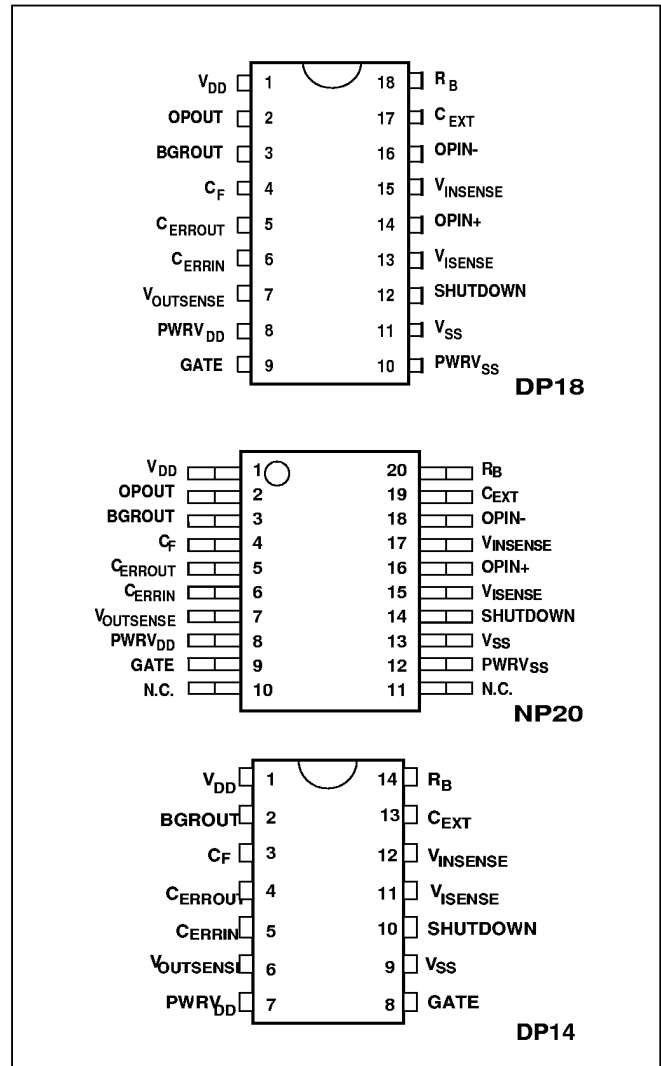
| | | | |
|---|---|---|---|
| $V_{DD}$ | 1 | 18 | $R_B$ |
| OPOUT | 2 | 17 | $C_{EXT}$ |
| BGROUT | 3 | 16 | OPIN- |
| $C_F$ | 4 | 15 | $V_{INSENSE}$ |
| $C_{ERROUT}$ | 5 | 14 | OPIN+ |
| $C_{ERRIN}$ | 6 | 13 | $V_{ISENSE}$ |
| $V_{OUTSENSE}$ | 7 | 12 | SHUTDOWN |
| $PWRV_{DD}$ | 8 | 11 | $V_{SS}$ |
| GATE | 9 | 10 | $PWRV_{SS}$ |

DP18

| | | | |
|---|---|---|---|
| $V_{DD}$ | 1 | 20 | $R_B$ |
| OPOUT | 2 | 19 | $C_{EXT}$ |
| BGROUT | 3 | 18 | OPIN- |
| $C_F$ | 4 | 17 | $V_{INSENSE}$ |
| $C_{ERROUT}$ | 5 | 16 | OPIN+ |
| $C_{ERRIN}$ | 6 | 15 | $V_{ISENSE}$ |
| $V_{OUTSENSE}$ | 7 | 14 | SHUTDOWN |
| $PWRV_{DD}$ | 8 | 13 | $V_{SS}$ |
| GATE | 9 | 12 | $PWRV_{SS}$ |
| N.C. | 10 | 11 | N.C. |

NP20

| | | | |
|---|---|---|---|
| $V_{DD}$ | 1 | 14 | $R_B$ |
| BGROUT | 2 | 13 | $C_{EXT}$ |
| $C_F$ | 3 | 12 | $V_{INSENSE}$ |
| $C_{ERROUT}$ | 4 | 11 | $V_{ISENSE}$ |
| $C_{ERRIN}$ | 5 | 10 | SHUTDOWN |
| $V_{OUTSENSE}$ | 6 | 9 | $V_{SS}$ |
| $PWRV_{DD}$ | 7 | 8 | GATE |

DP14